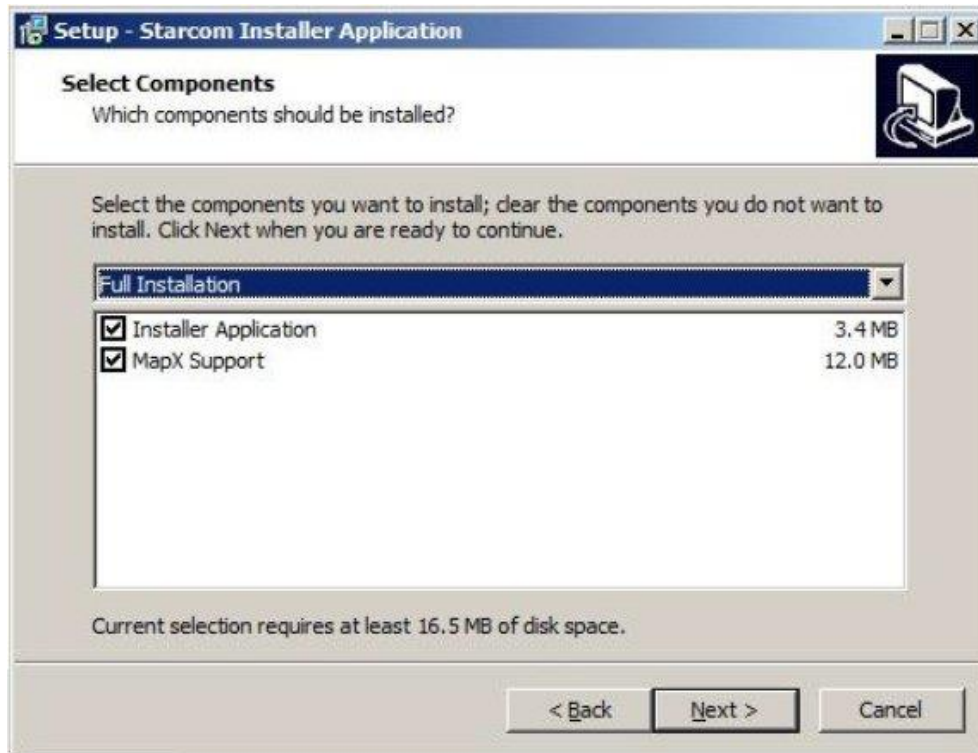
Setup - Starcom Installer Application

Select Components
Which components should be installed?

Select the components you want to install; clear the components you do not want to install. Click Next when you are ready to continue.

Full Installation

Installer Application 3.4 MB
MapX Support 12.0 MB

Current selection requires at least 16.5 MB of disk space.

< Back
Next >
Cancel